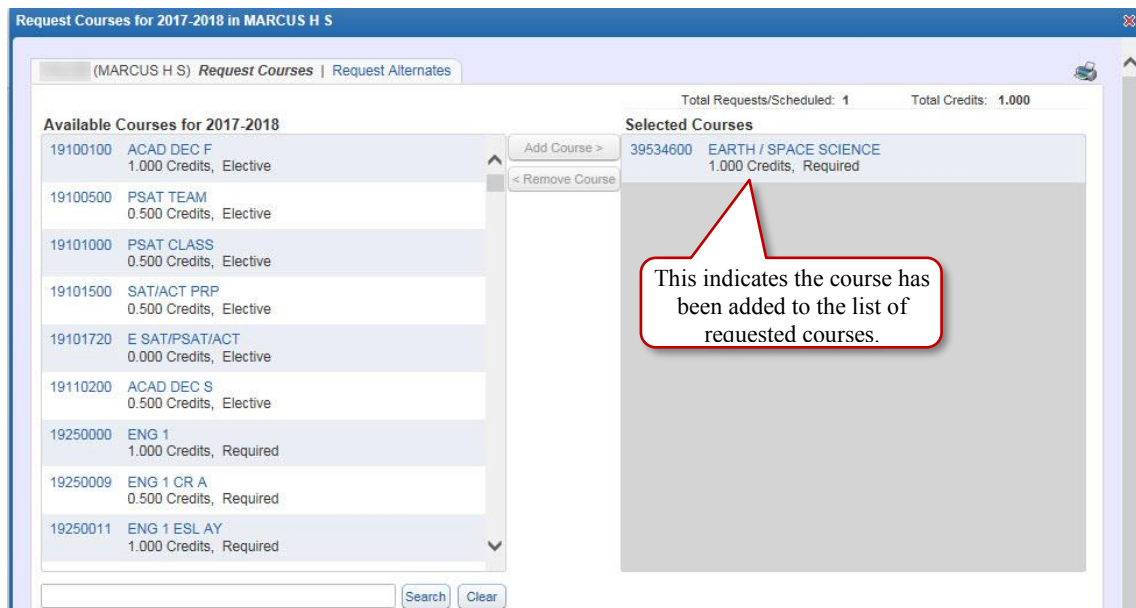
Request Courses for 2017-2018 in MARCUS H S

(MARCUS H S) Request Courses | Request Alternates

Total Requests/Scheduled: 1 Total Credits: 1.000

Available Courses for 2017-2018

19100100 ACAD DEC F
1.000 Credits, Elective

19100500 PSAT TEAM
0.500 Credits, Elective

19101000 PSAT CLASS
0.500 Credits, Elective

19101500 SAT/ACT PRP
0.500 Credits, Elective

19101720 E SAT/PSAT/ACT
0.000 Credits, Elective

19110200 ACAD DEC S
0.500 Credits, Elective

19250000 ENG 1
1.000 Credits, Required

19250009 ENG 1 CR A
0.500 Credits, Required

19250011 ENG 1 ESL AY
1.000 Credits, Required

Add Course >

< Remove Course

Selected Courses

39534600 EARTH / SPACE SCIENCE
1.000 Credits, Required

This indicates the course has been added to the list of requested courses.

Search Clear